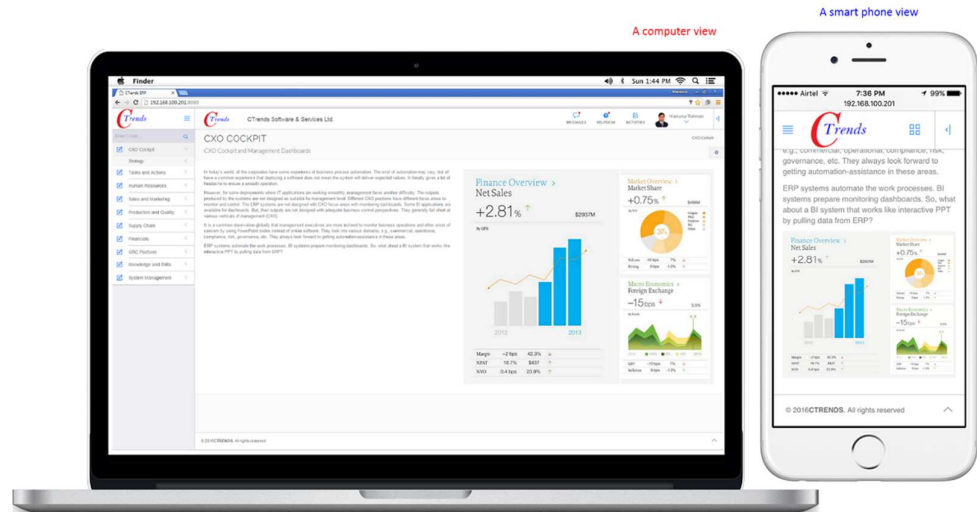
A computer view

A smart phone view

Finder

Sun 1:44 PM

CTrends Software & Services Ltd.

CXO COCKPIT

CXO Cockpit and Management Dashboards

CXO Cockpit

Strategy

Tasks and Actions

Human Resources

Sales and Marketing

Production and Quality

Supply Chain

Financials

GRC Platform

Knowledge and Skills

System Management

Finance Overview

Net Sales

+2.81%

Market Overview

Market Share

+0.75%

Macro Economics

Foreign Exchange

-15bps

2012

2013

© 2016CTRENDS. All rights reserved

Airtel

7:36 PM

99%

192.168.100.201

Trends

e.g., commercial, operational, compliance, risk, governance, etc. They always look forward to getting automation-assistance in these areas.

ERP systems automate the work processes. BI systems prepare monitoring dashboards. So, what about a BI system that works like interactive PPT by pulling data from ERP?

Finance Overview

Net Sales

+2.81%

Market Overview

Market Share

+0.75%

Macro Economics

Foreign Exchange

-15bps

© 2016CTRENDS. All rights reserved